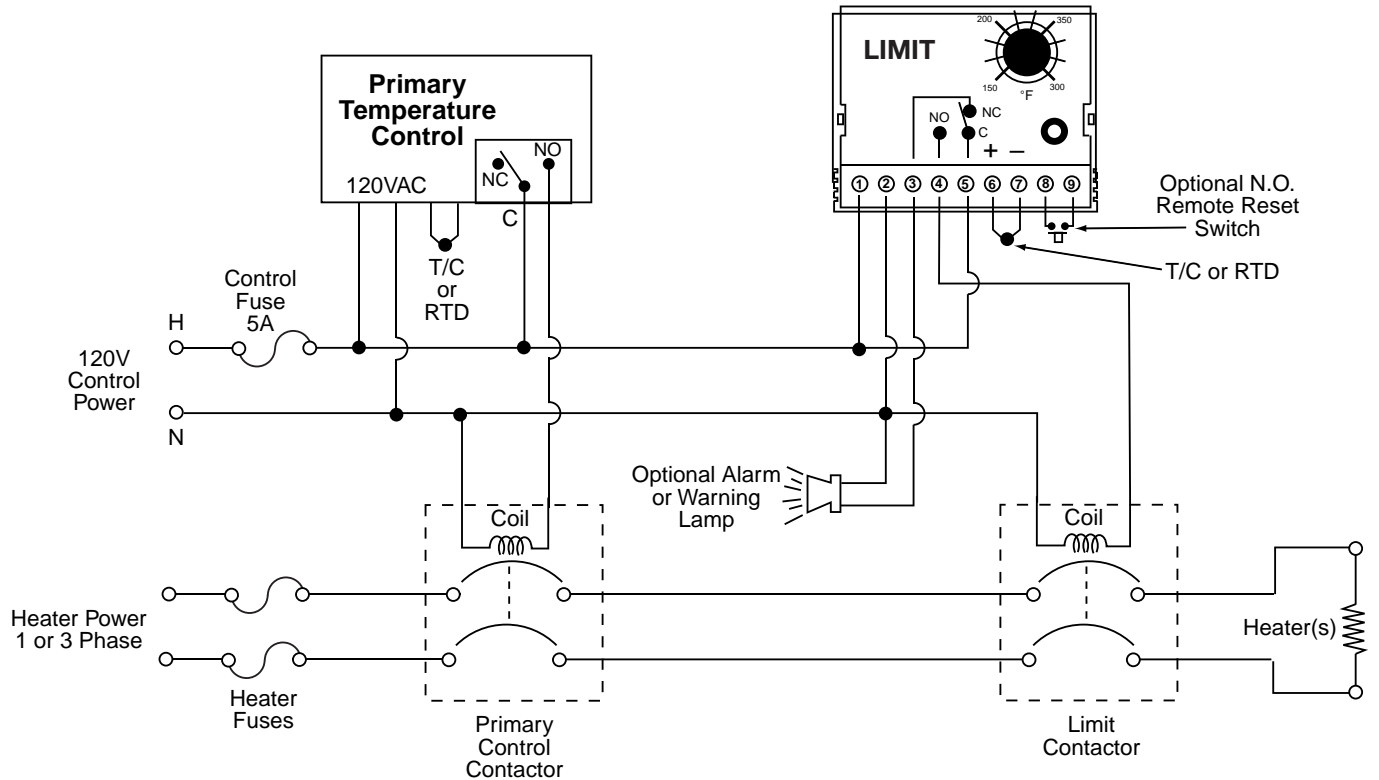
LIMIT

200
350
150
300
°F

NO
NC
C
+ –

① ② ③ ④ ⑤ ⑥ ⑦ ⑧ ⑨

Primary Temperature Control

120VAC

NC
C
NO

T/C or RTD

Optional N.O. Remote Reset Switch

T/C or RTD

Control Fuse 5A

H

120V Control Power

N

Optional Alarm or Warning Lamp

Coil

Coil

Heater Power 1 or 3 Phase

Heater Fuses

Primary Control Contactor

Limit Contactor

Heater(s)